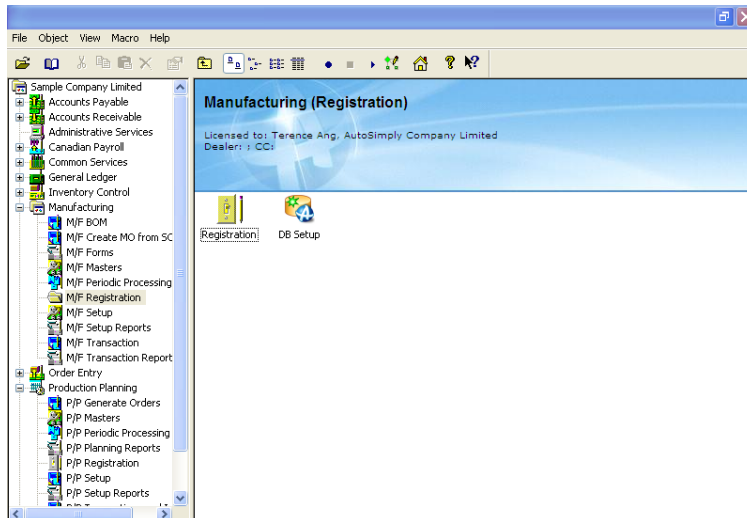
File Object View Macro Help

Sample Company Limited
Accounts Payable
Accounts Receivable
Administrative Services
Canadian Payroll
Common Services
General Ledger
Inventory Control
Manufacturing
M/F BOM
M/F Create MO from SC
M/F Forms
M/F Masters
M/F Periodic Processing
M/F Registration
M/F Setup
M/F Setup Reports
M/F Transaction
M/F Transaction Report
Order Entry
Production Planning
P/P Generate Orders
P/P Masters
P/P Periodic Processing
P/P Planning Reports
P/P Registration
P/P Setup
P/P Setup Reports

Manufacturing (Registration)

Licensed to: Terence Ang, AutoSimply Company Limited
Dealer: : CC:

Registration
DB Setup